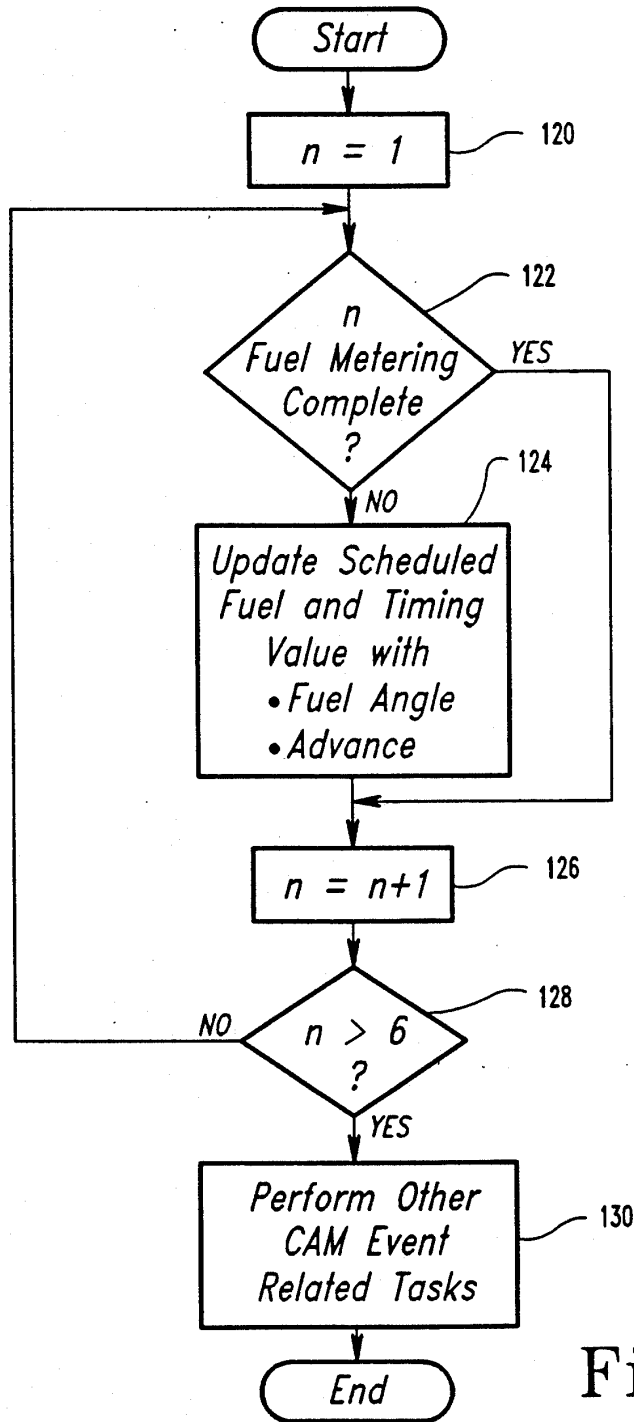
Start

$n = 1$

120

122

n
Fuel Metering
Complete
?

YES

NO

124

Update Scheduled Fuel and Timing Value with
• Fuel Angle
• Advance

$n = n+1$

126

128

NO

$n > 6$
?

YES

Perform Other CAM Event Related Tasks

130

End

Fi